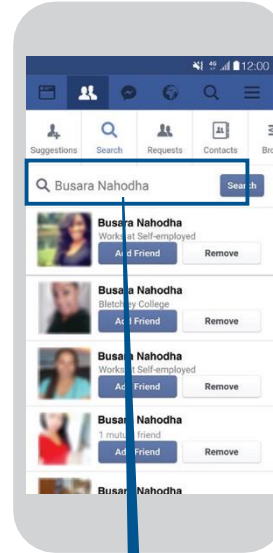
12:00

Suggestions
Search
Requests
Contacts
Bro

Busara Nahodha
Search

Busara Nahodha
Works at Self-employed
Add Friend
Remove

Busara Nahodha
Bletchley College
Add Friend
Remove

Busara Nahodha
Works at Self-employed
Add Friend
Remove

Busara Nahodha
1 mutual friend
Add Friend
Remove

Busara Nahodha